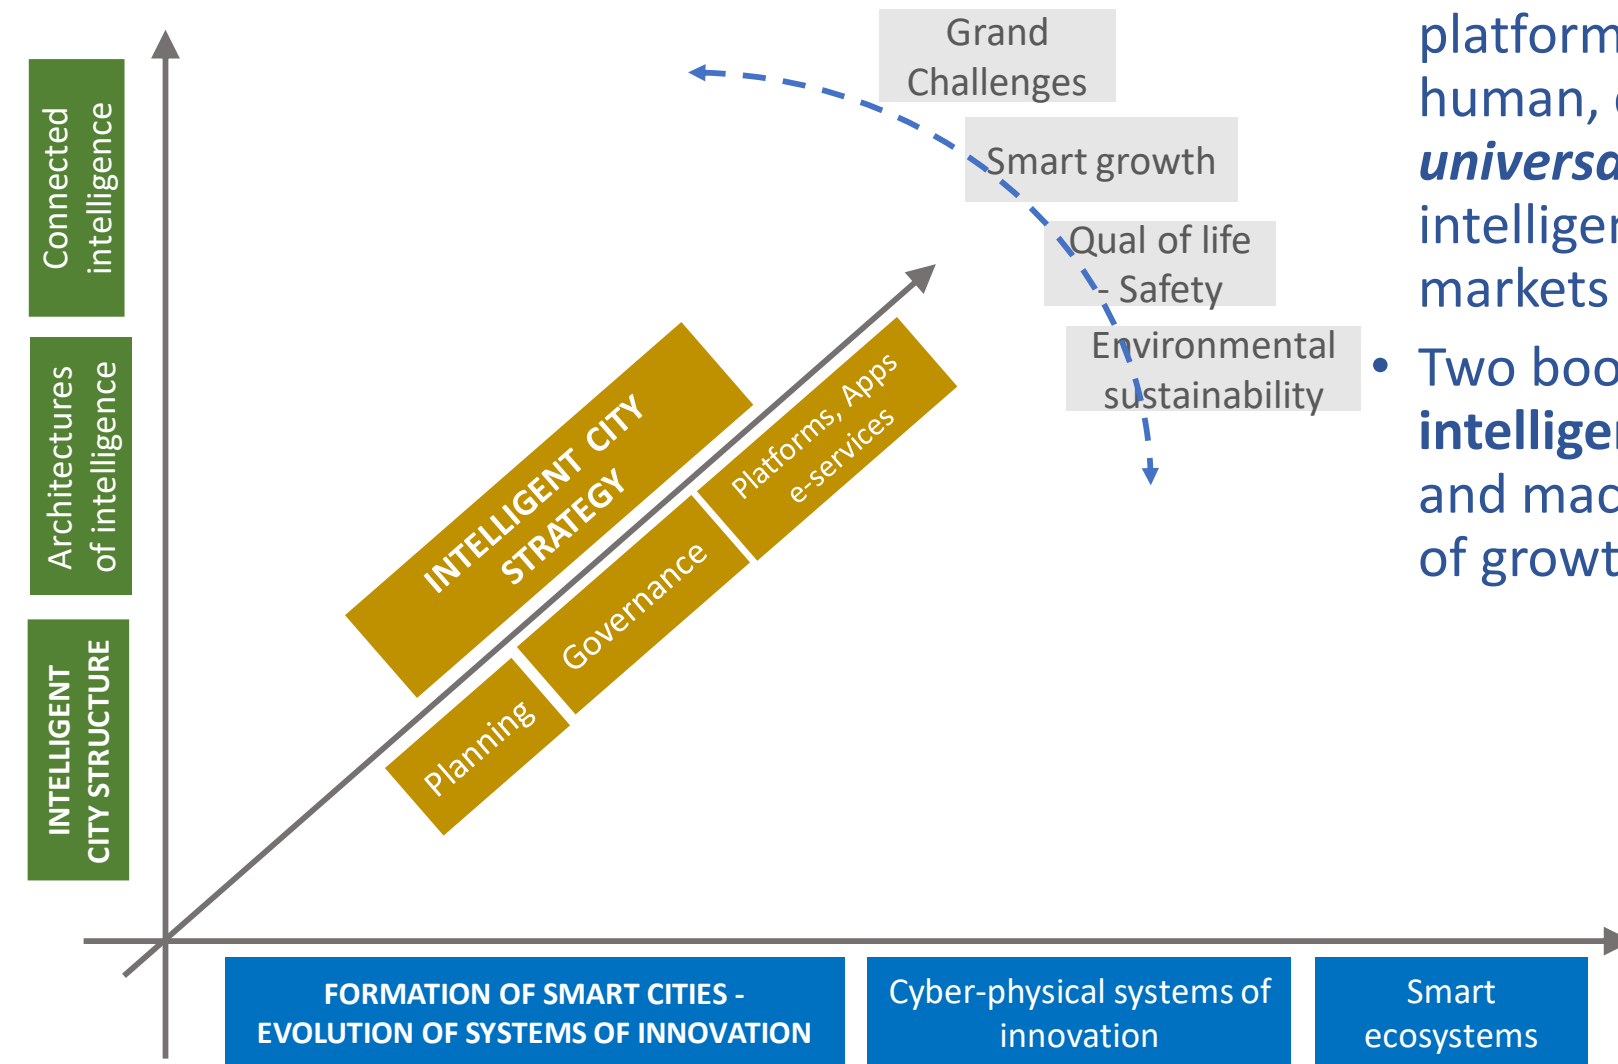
Connected intelligence

Architectures of intelligence

INTELLIGENT CITY STRUCTURE

INTELLIGENT CITY STRATEGY

Planning

Governance

Platforms, Apps e-services

Grand Challenges

Smart growth

Qual of life - Safety

Environmental sustainability

FORMATION OF SMART CITIES - EVOLUTION OF SYSTEMS OF INNOVATION

Cyber-physical systems of innovation

Smart ecosystems

platform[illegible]
human, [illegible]
universa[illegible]
intellige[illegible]
markets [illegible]

• Two boo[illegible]
intellige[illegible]
and mac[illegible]
of growt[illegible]